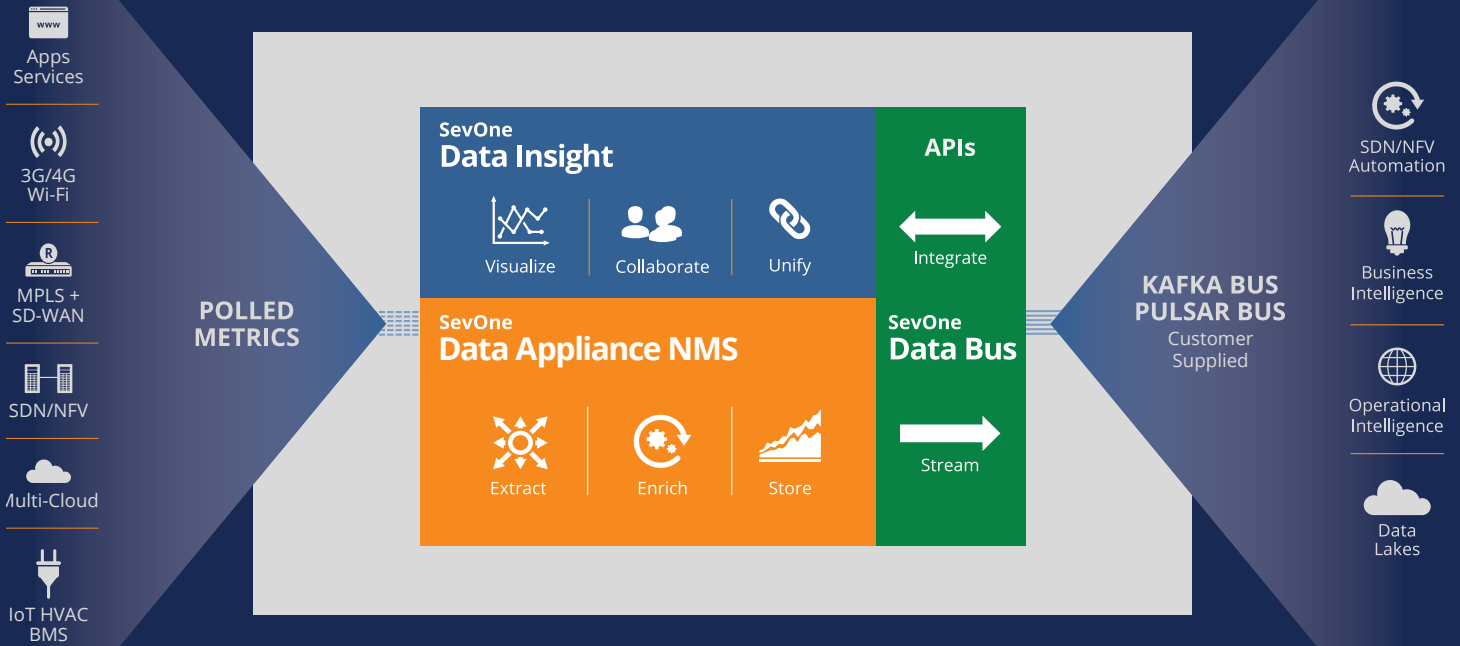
www

Apps Services

3G/4G Wi-Fi

R

MPLS + SD-WAN

SDN/NFV

Multi-Cloud

IoT HVAC BMS

POLLED METRICS

SevOne
Data Insight

Visualize

Collaborate

Unify

APIs

Integrate

SevOne
Data Appliance NMS

Extract

Enrich

Store

SevOne
Data Bus

Stream

KAFKA BUS
PULSAR BUS
Customer Supplied

SDN/NFV Automation

Business Intelligence

Operational Intelligence

Data Lakes